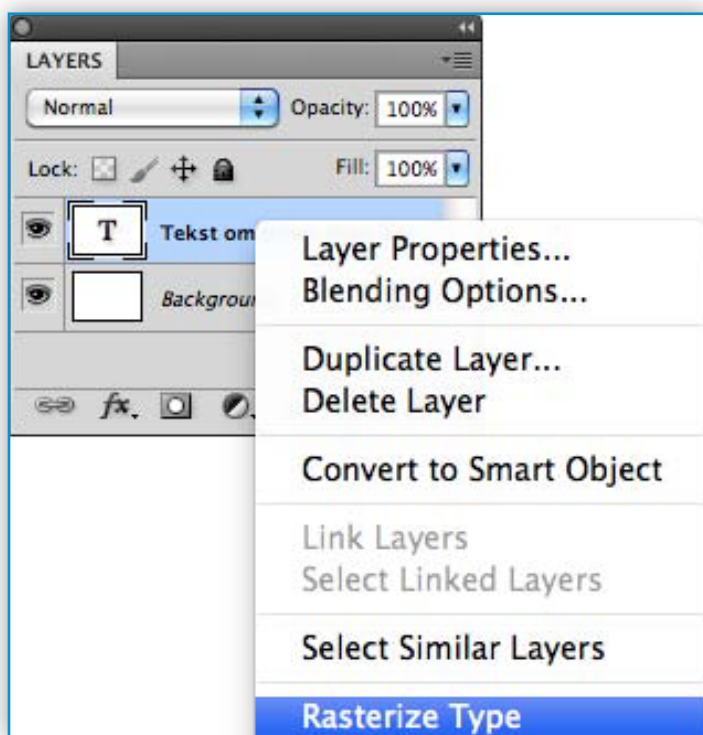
LAYERS

Normal

Opacity: 100%

Lock:

Fill: 100%

T Tekst om

Backgrou

fx

Layer Properties...
Blending Options...

Duplicate Layer...
Delete Layer

Convert to Smart Object

Link Layers
Select Linked Layers

Select Similar Layers

Rasterize Type